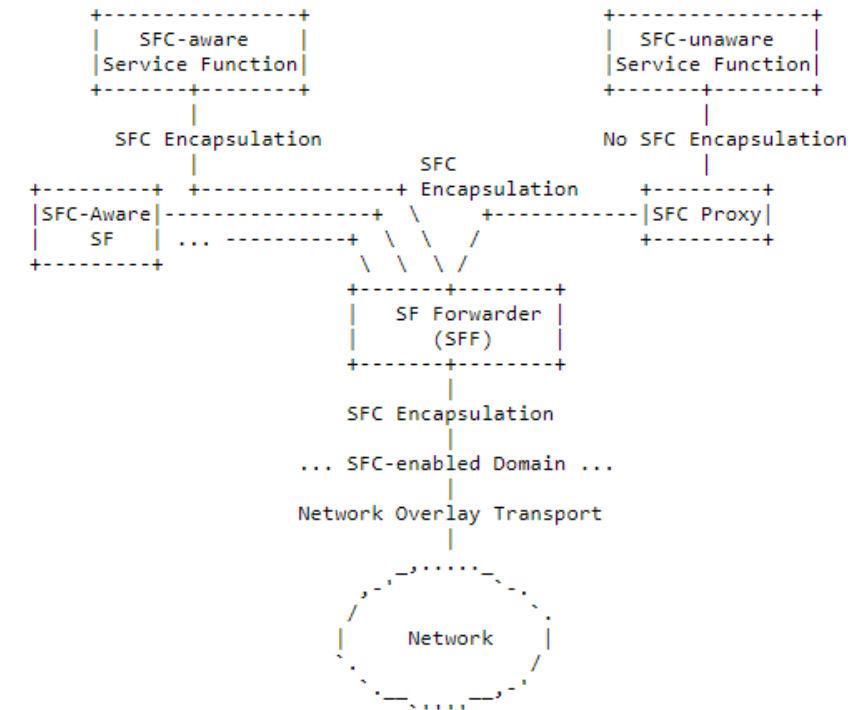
SFC-aware Service Function

SFC-unaware Service Function

SFC Encapsulation

No SFC Encapsulation

SFC Encapsulation

SFC-Aware SF

...

SFC Proxy

SF Forwarder (SFF)

SFC Encapsulation

... SFC-enabled Domain ...

Network Overlay Transport

Network